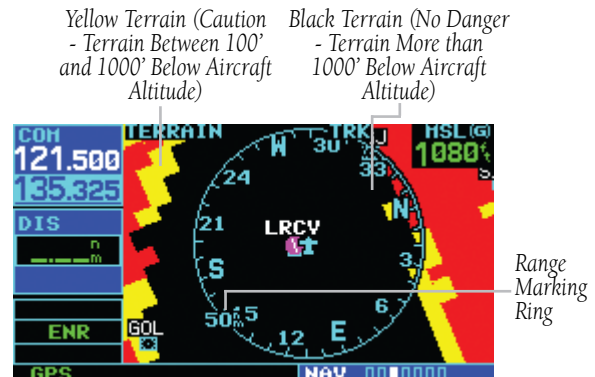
Yellow Terrain (Caution - Terrain Between 100' and 1000' Below Aircraft Altitude)

Black Terrain (No Danger - Terrain More than 1000' Below Aircraft Altitude)

COM
121.500
135.325

TERRAIN

TRK

MSL(G)
1080ft

DIS
n
m

W
30
33
24
N
21
LRCV
S
3
6
50nm
15
12
E

Range Marking Ring

ENR

GOL

GPS

NAV